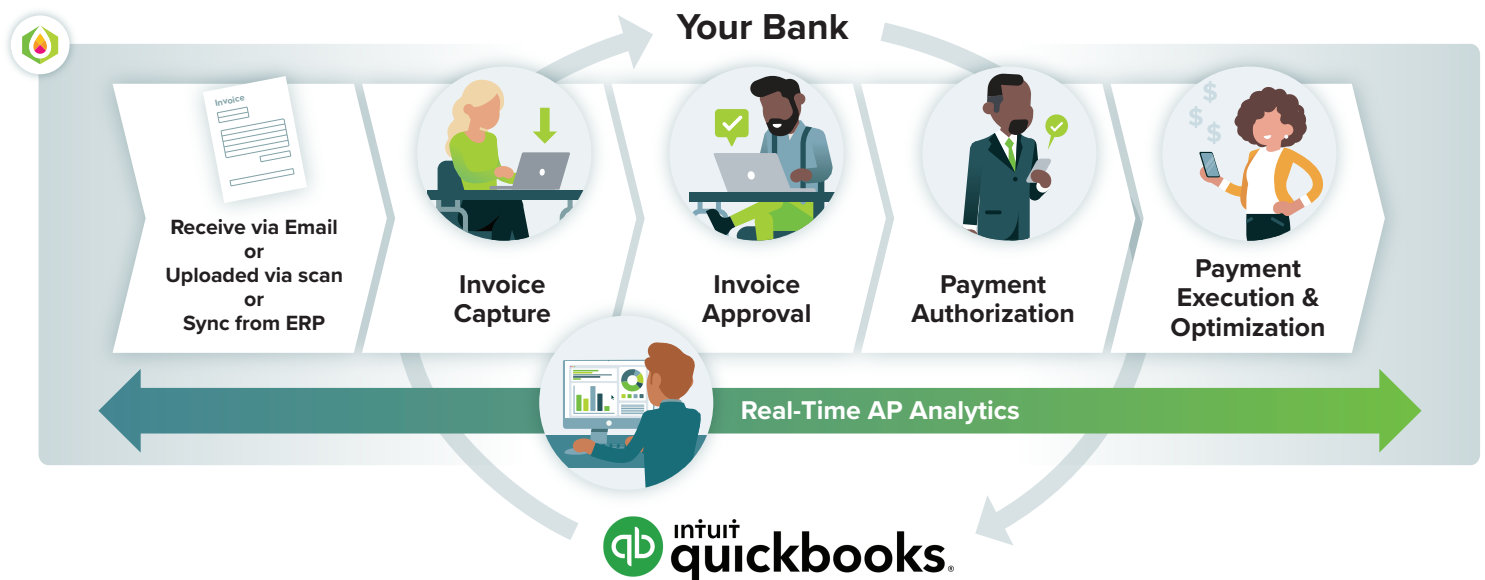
Your Bank

Invoice

Receive via Email
or
Uploaded via scan
or
Sync from ERP

Invoice Capture

Invoice Approval

Payment Authorization

$ $ $

Payment Execution & Optimization

Real-Time AP Analytics

intuit quickbooks.